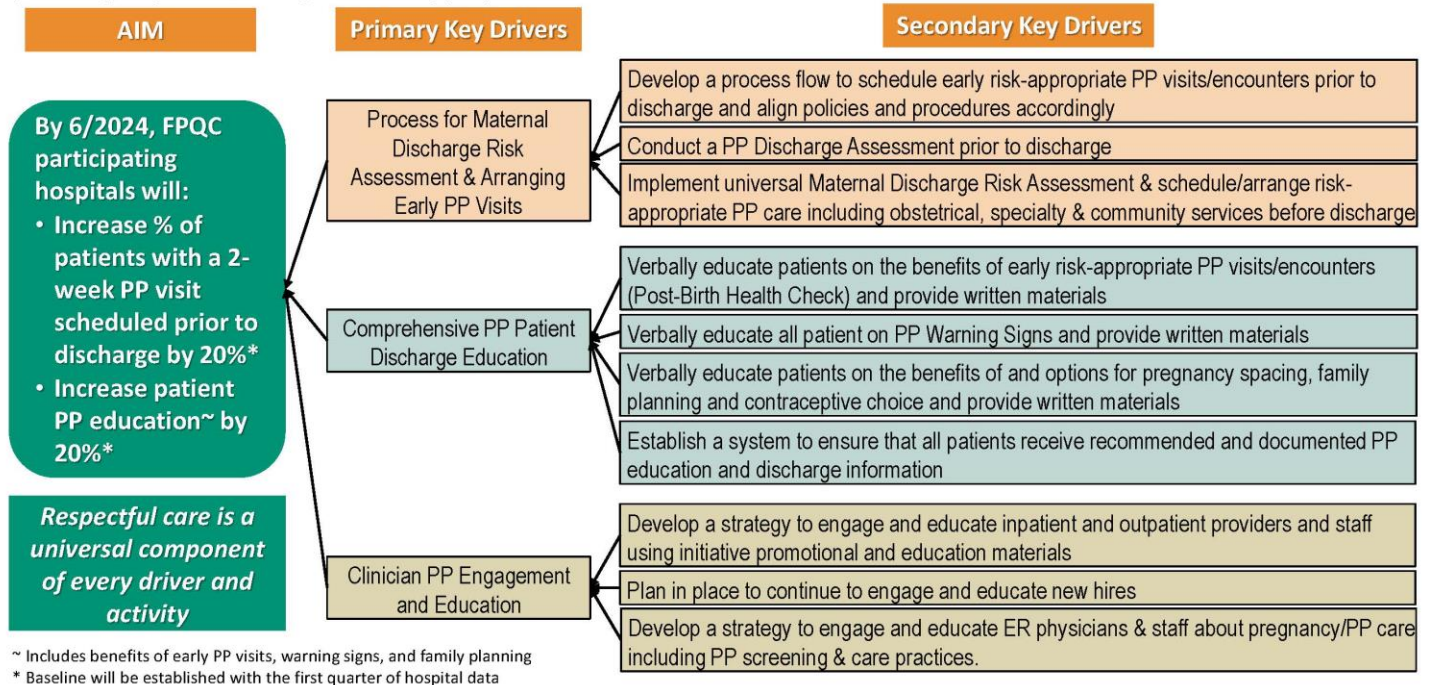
AIM

Primary Key Drivers

Secondary Key Drivers

By 6/2024, FPQC participating hospitals will:
• Increase % of patients with a 2-week PP visit scheduled prior to discharge by 20%*
• Increase patient PP education~ by 20%*

Respectful care is a universal component of every driver and activity

Process for Maternal Discharge Risk Assessment & Arranging Early PP Visits

Develop a process flow to schedule early risk-appropriate PP visits/encounters prior to discharge and align policies and procedures accordingly

Conduct a PP Discharge Assessment prior to discharge

Implement universal Maternal Discharge Risk Assessment & schedule/arrange risk-appropriate PP care including obstetrical, specialty & community services before discharge

Comprehensive PP Patient Discharge Education

Verbally educate patients on the benefits of early risk-appropriate PP visits/encounters (Post-Birth Health Check) and provide written materials

Verbally educate all patient on PP Warning Signs and provide written materials

Verbally educate patients on the benefits of and options for pregnancy spacing, family planning and contraceptive choice and provide written materials

Establish a system to ensure that all patients receive recommended and documented PP education and discharge information

Clinician PP Engagement and Education

Develop a strategy to engage and educate inpatient and outpatient providers and staff using initiative promotional and education materials

Plan in place to continue to engage and educate new hires

Develop a strategy to engage and educate ER physicians & staff about pregnancy/PP care including PP screening & care practices.

~ Includes benefits of early PP visits, warning signs, and family planning
* Baseline will be established with the first quarter of hospital data